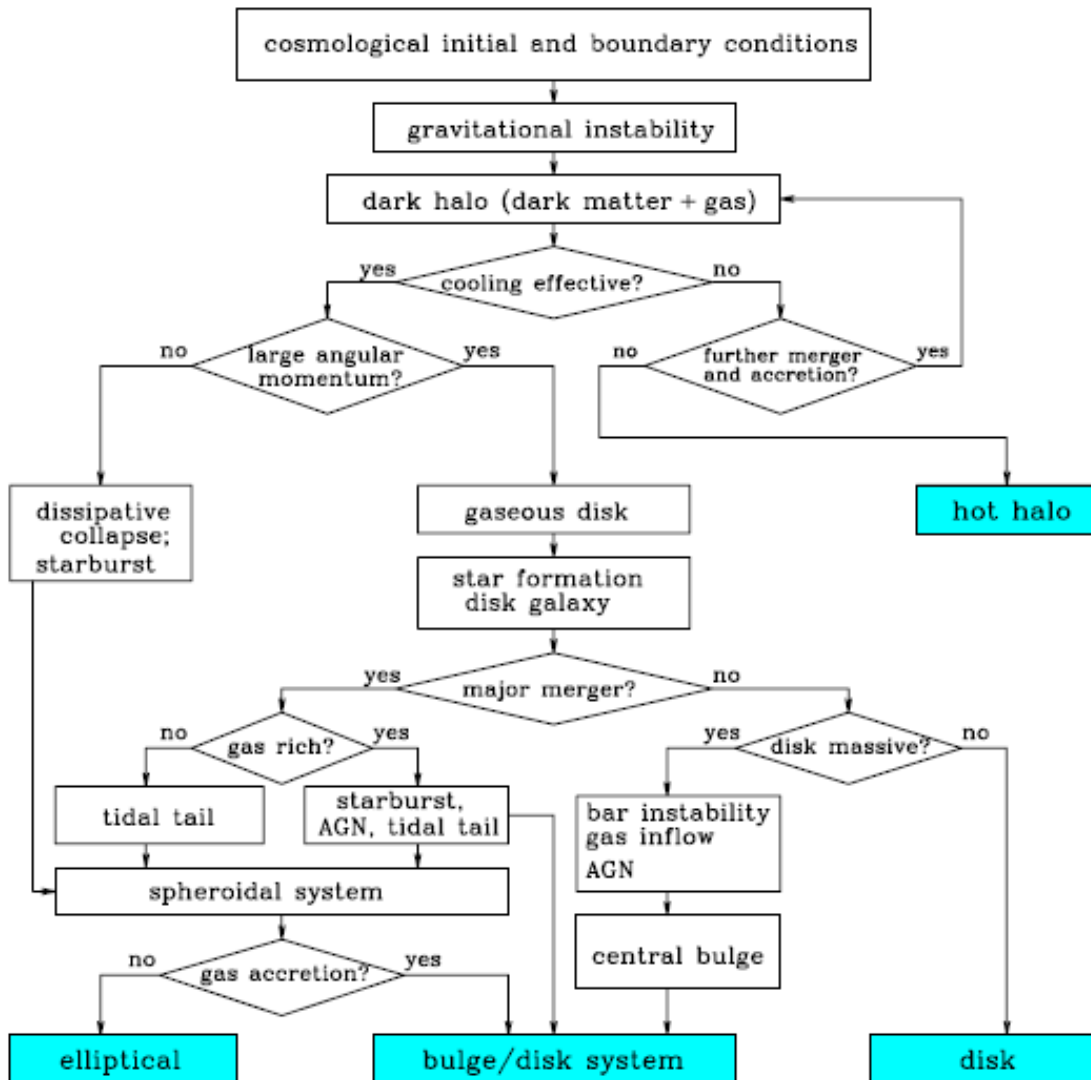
cosmological initial and boundary conditions

gravitational instability

dark halo (dark matter + gas)

yes

cooling effective?

no

no

large angular momentum?

yes

no

further merger and accretion?

yes

dissipative collapse; starburst

gaseous disk

hot halo

star formation disk galaxy

yes

major merger?

no

no

gas rich?

yes

yes

disk massive?

no

tidal tail

starburst, AGN, tidal tail

bar instability gas inflow AGN

spheroidal system

central bulge

no

gas accretion?

yes

elliptical

bulge/disk system

disk